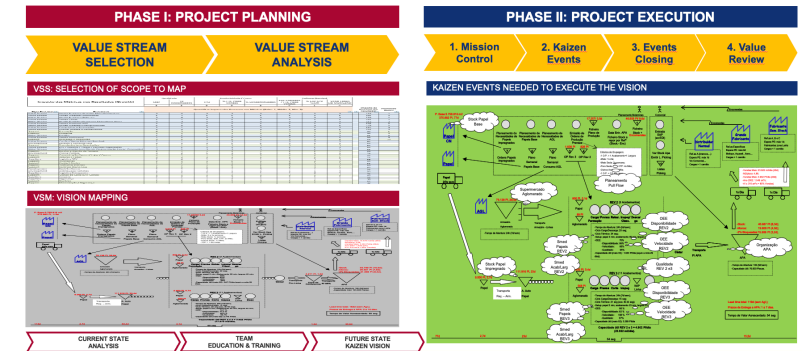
PHASE I: PROJECT PLANNING

VALUE STREAM SELECTION

VALUE STREAM ANALYSIS

VSS: SELECTION OF SCOPE TO MAP

VSM: VISION MAPPING

CURRENT STATE ANALYSIS

TEAM EDUCATION & TRAINING

FUTURE STATE KAIZEN VISION

PHASE II: PROJECT EXECUTION

1. Mission Control

2. Kaizen Events

3. Events Closing

4. Value Review

KAIZEN EVENTS NEEDED TO EXECUTE THE VISION

Stock Papel Base

Supermercado Aglomerado

Planeamento Pull Flow

Stock Papel Impregnado

Smed Papelo BEV3

Smed Aval.Larg BEV3

OEE Disponibilidade BEV3

OEE Velocidade BEV3

Qualidade BEV 2 e3

OEE Disponibilidade BEV3

OEE Velocidade BEV3

Smed Papelo BEV3

Smed Aval.Larg BEV3

Organização APA

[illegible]